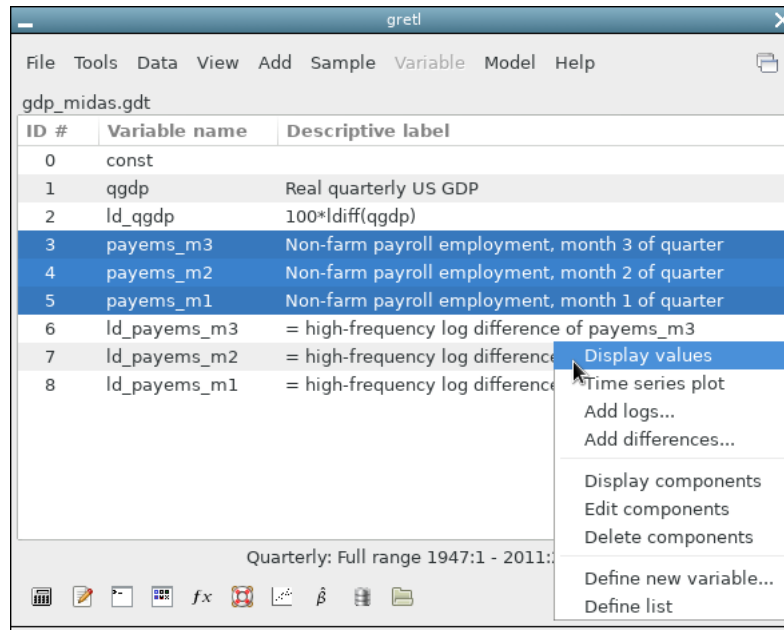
gretl

File Tools Data View Add Sample Variable Model Help

gdp_midas.gdt

| ID # | Variable name | Descriptive label |
|---|---|---|
| 0 | const | |
| 1 | qgdp | Real quarterly US GDP |
| 2 | ld_qgdp | 100*ldiff(qgdp) |
| 3 | payems_m3 | Non-farm payroll employment, month 3 of quarter |
| 4 | payems_m2 | Non-farm payroll employment, month 2 of quarter |
| 5 | payems_m1 | Non-farm payroll employment, month 1 of quarter |
| 6 | ld_payems_m3 | = high-frequency log difference of payems_m3 |
| 7 | ld_payems_m2 | = high-frequency log difference |
| 8 | ld_payems_m1 | = high-frequency log difference |

Display values
Time series plot
Add logs...
Add differences...

Display components
Edit components
Delete components

Define new variable...
Define list

Quarterly: Full range 1947:1 - 2011:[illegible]

$fx$ $\hat{\beta}$